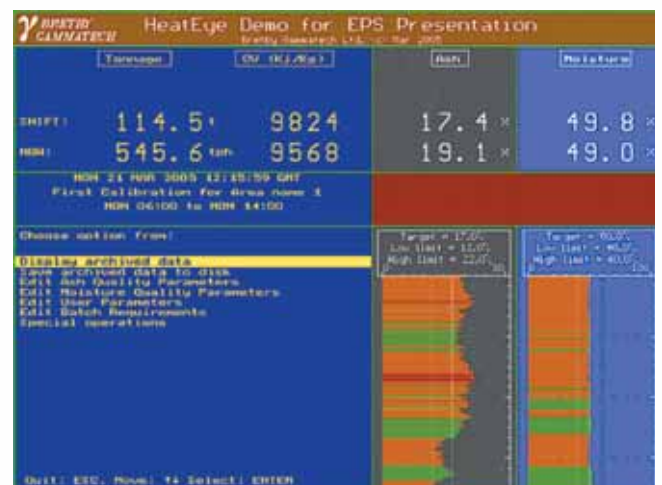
BRETBY GAMMATECH HeatEye Demo for EPS Presentation
Bretby Gammatech Ltd. (c) Mar 2005

Tonnage | CV (Kj/Kg) | Ash | Moisture

SHIFT: 114.5 t 9824 17.4 % 49.8 %
MON: 545.6 tph 9568 19.1 % 49.0 %

MON 21 MAR 2005 12:15:59 GMT
First Calibration for Area name 1
MON 06:00 to MON 14:00

Choose option from:

Display archived data
Save archived data to disk
Edit Ash Quality Parameters
Edit Moisture Quality Parameters
Edit User Parameters
Edit Batch Requirements
Special operations

Target = 17.0%
Low limit = 12.0%
High limit = 22.0%

Target = 50.0%
Low limit = 45.0%
High limit = 40.0%

Quit: ESC, Move: ↑↓ Select: ENTER